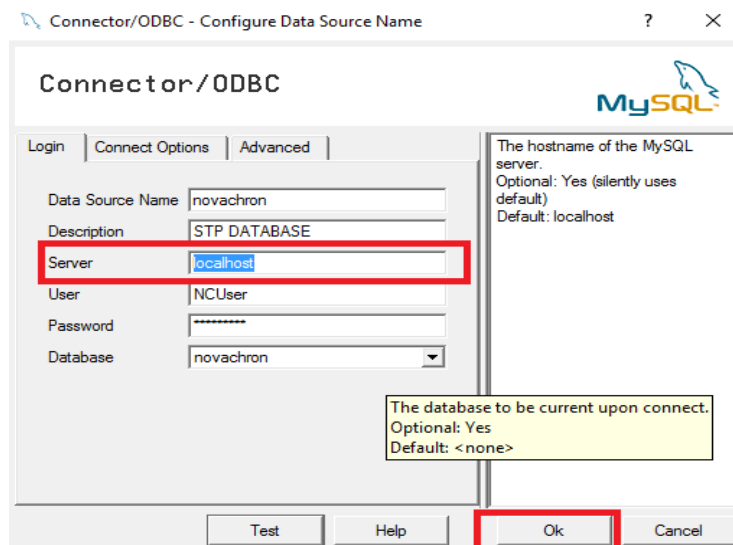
Connector/ODBC - Configure Data Source Name ? ✕

Connector/ODBC

MySQL

Login | Connect Options | Advanced

Data Source Name novachron
Description STP DATABASE
Server localhost
User NCUser
Password **********
Database novachron

The hostname of the MySQL server.
Optional: Yes (silently uses default)
Default: localhost

The database to be current upon connect.
Optional: Yes
Default: <none>

Test Help Ok Cancel